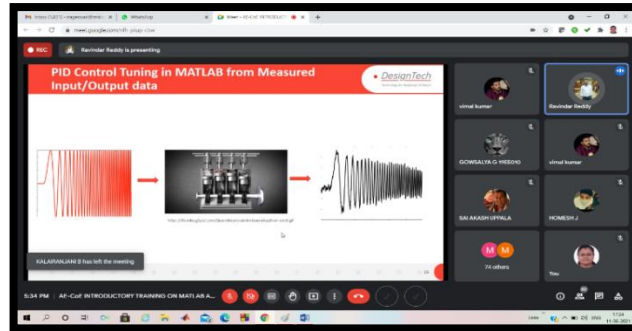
Inbox (1,021) - rajeswarithenn... | WhatsApp | Meet - AF-CoE INTRODUCT...

meet.google.com/nfh-psup-cuw

REC

Ravinder Reddy is presenting

PID Control Tuning in MATLAB from Measured Input/Output data

DesignTech

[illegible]

KALAIRANJANI B has left the meeting

vimal kumar

Ravinder Reddy

GOWSALYA G 19EE010

vimal kumar

SAI AKASH UPPALA

HOMESH J

M M

74 others

You

5:34 PM | AF-CoE INTRODUCTORY TRAINING ON MATLAB A...

17:34
11-10-2021